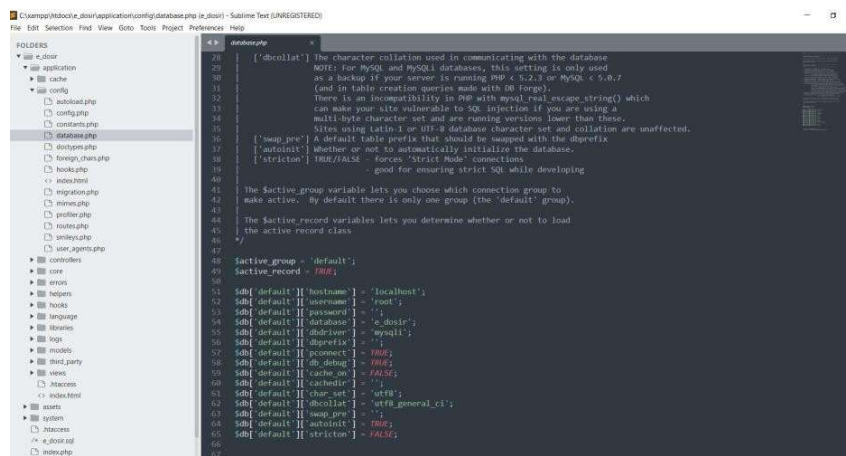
C:\xampp\htdocs\e_dosir\application\config\database.php (e_dosir) - Sublime Text (UNREGISTERED)
File Edit Selection Find View Goto Tools Project Preferences Help

FOLDERS
e_dosir
application
cache
config
autoload.php
config.php
constants.php
database.php
doctypes.php
foreign_chars.php
hooks.php
index.html
migration.php
mimes.php
profiler.php
routes.php
smileys.php
user_agents.php
controllers
core
errors
helpers
hooks
language
libraries
logs
models
third_party
views
.htaccess
index.html
assets
system
.htaccess
e_dosir.sql
index.php

database.php

28 | ['dbcollat'] The character collation used in communicating with the database
29 | NOTE: For MySQL and MySQLi databases, this setting is only used
30 | as a backup if your server is running PHP < 5.2.3 or MySQL < 5.0.7
31 | (and in table creation queries made with DB Forge).
32 | There is an incompatibility in PHP with mysql_real_escape_string() which
33 | can make your site vulnerable to SQL injection if you are using a
34 | multi-byte character set and are running versions lower than these.
35 | Sites using Latin-1 or UTF-8 database character set and collation are unaffected.
36 | ['swap_pre'] A default table prefix that should be swapped with the dbprefix
37 | ['autoinit'] Whether or not to automatically initialize the database.
38 | ['stricton'] TRUE/FALSE - forces 'Strict Mode' connections
39 | - good for ensuring strict SQL while developing
40 |
41 | The $active_group variable lets you choose which connection group to
42 | make active. By default there is only one group (the 'default' group).
43 |
44 | The $active_record variables lets you determine whether or not to load
45 | the active record class
46 */
47
48 $active_group = 'default';
49 $active_record = TRUE;
50
51 $db['default']['hostname'] = 'localhost';
52 $db['default']['username'] = 'root';
53 $db['default']['password'] = '';
54 $db['default']['database'] = 'e_dosir';
55 $db['default']['dbdriver'] = 'mysqli';
56 $db['default']['dbprefix'] = '';
57 $db['default']['pconnect'] = TRUE;
58 $db['default']['db_debug'] = TRUE;
59 $db['default']['cache_on'] = FALSE;
60 $db['default']['cachedir'] = '';
61 $db['default']['char_set'] = 'utf8';
62 $db['default']['dbcollat'] = 'utf8_general_ci';
63 $db['default']['swap_pre'] = '';
64 $db['default']['autoinit'] = TRUE;
65 $db['default']['stricton'] = FALSE;
66
67